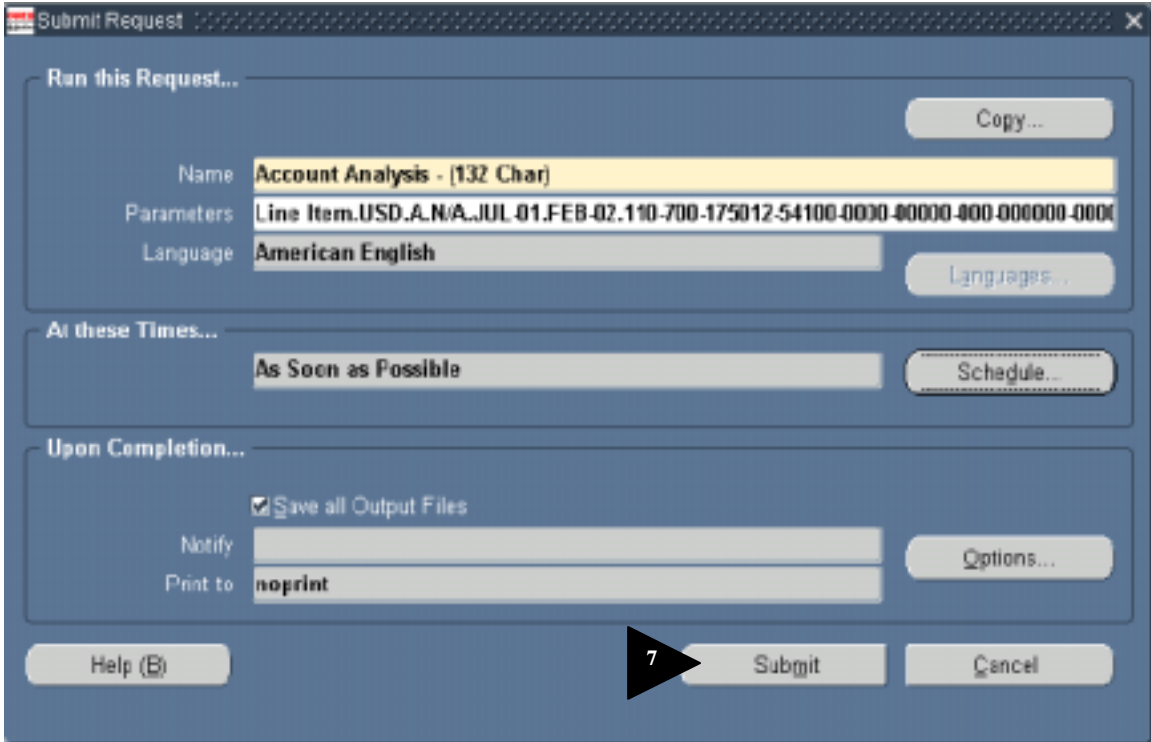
Submit Request

Run this Request...

Copy...

Name Account Analysis - (132 Char)

Parameters Line Item.USD.A.N/A.JUL-01.FEB-02.110-700-175012-54100-0000-00000-000-000000-000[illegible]

Language American English

Languages...

At these Times...

As Soon as Possible

Schedule...

Upon Completion...

Save all Output Files

Notify

Print to noprint

Options...

Help (B)

7

Submit

Cancel